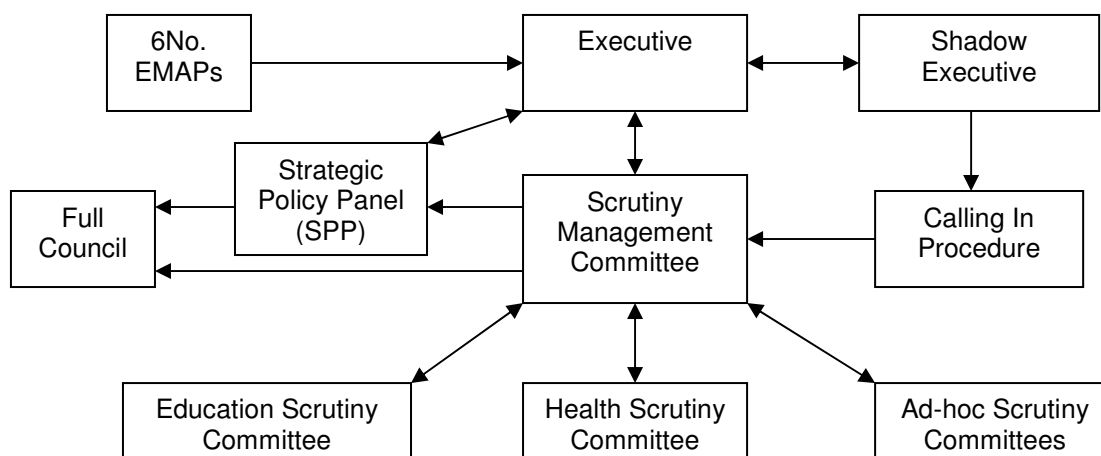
6No. EMAPs

Executive

Shadow Executive

Strategic Policy Panel (SPP)

Full Council

Scrutiny Management Committee

Calling In Procedure

Education Scrutiny Committee

Health Scrutiny Committee

Ad-hoc Scrutiny Committees